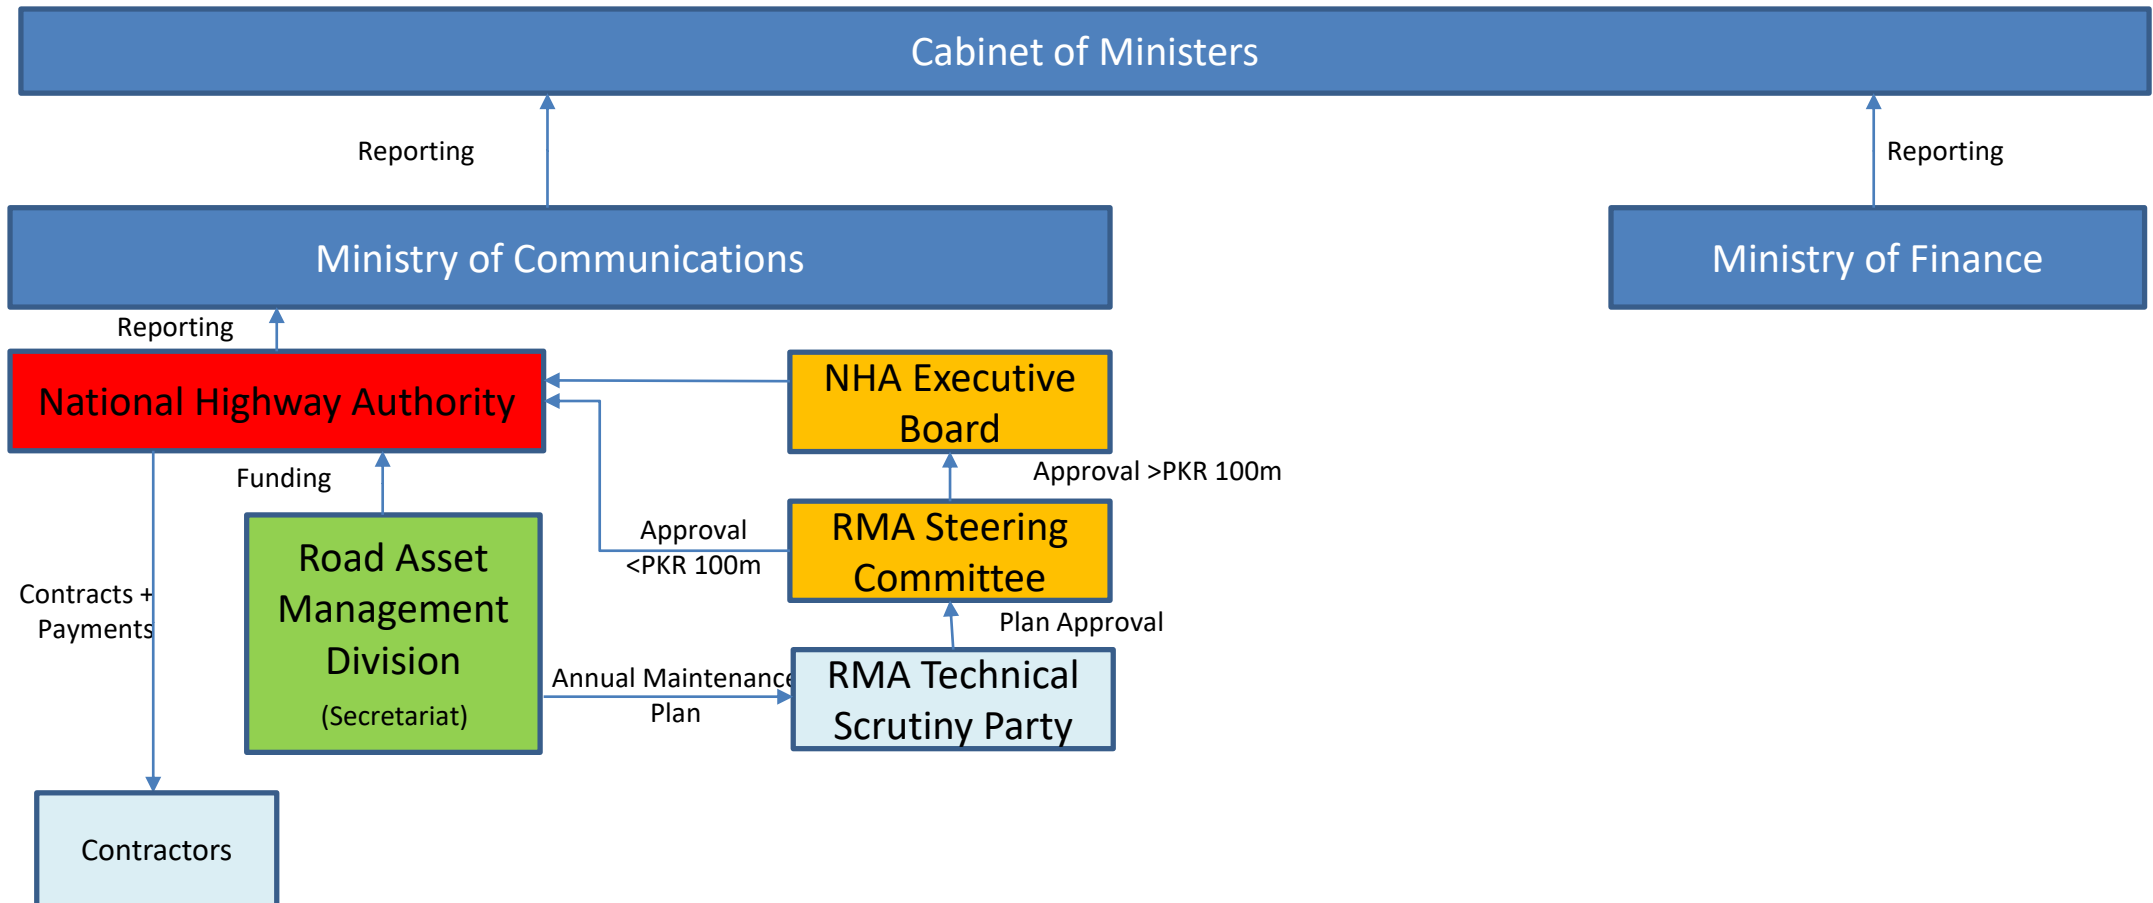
Cabinet of Ministers

Reporting

Reporting

Ministry of Communications

Ministry of Finance

Reporting

National Highway Authority

NHA Executive Board

Approval >PKR 100m

Funding

RMA Steering Committee

Approval <PKR 100m

Road Asset Management Division

(Secretariat)

Contracts + Payments

Plan Approval

Annual Maintenance Plan

RMA Technical Scrutiny Party

Contractors